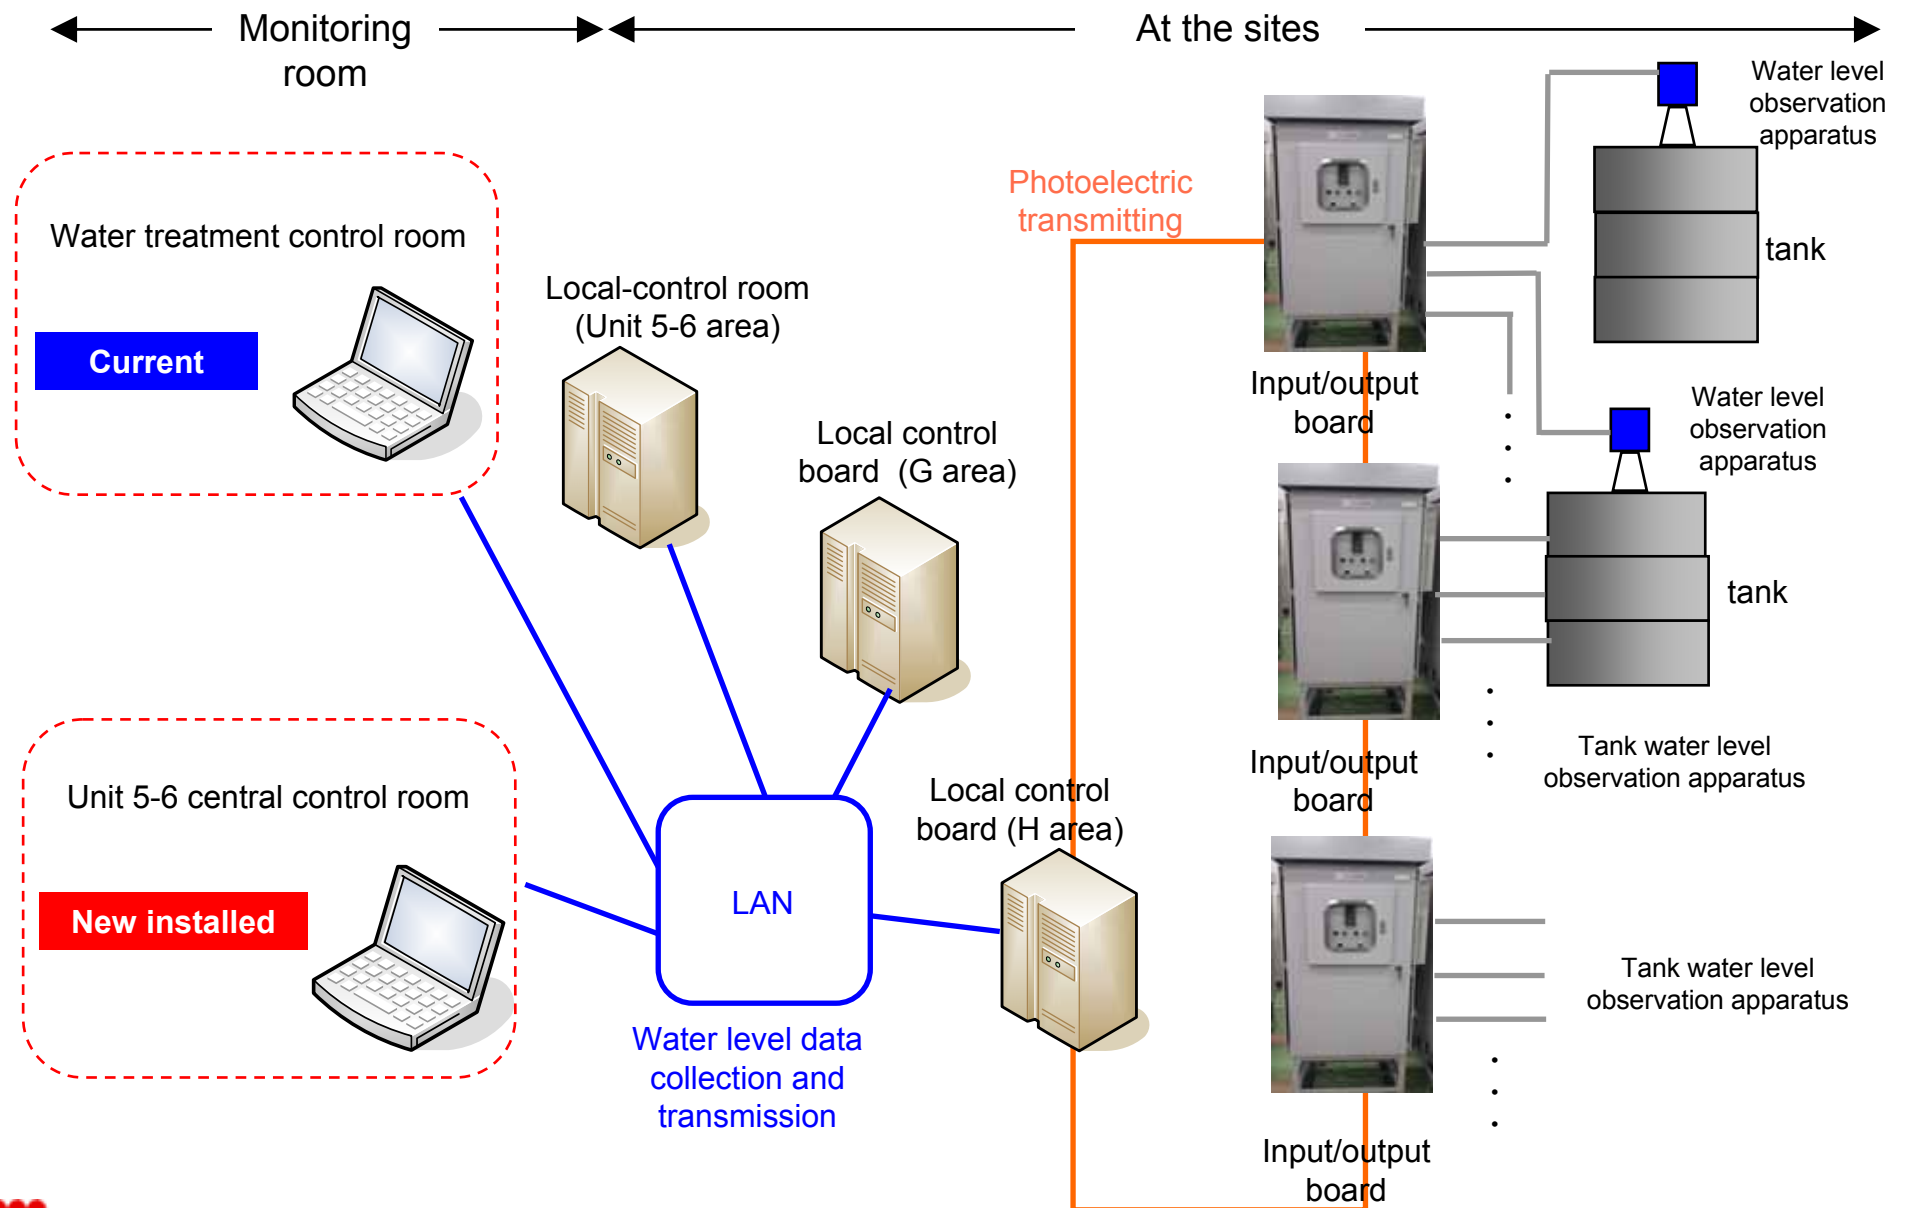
Monitoring room

At the sites

Water level observation apparatus

Photoelectric transmitting

Water treatment control room

Current

tank

Local-control room (Unit 5-6 area)

Input/output board

Water level observation apparatus

Local control board (G area)

tank

Unit 5-6 central control room

Input/output board

Tank water level observation apparatus

Local control board (H area)

New installed

LAN

Tank water level observation apparatus

Water level data collection and transmission

Input/output board